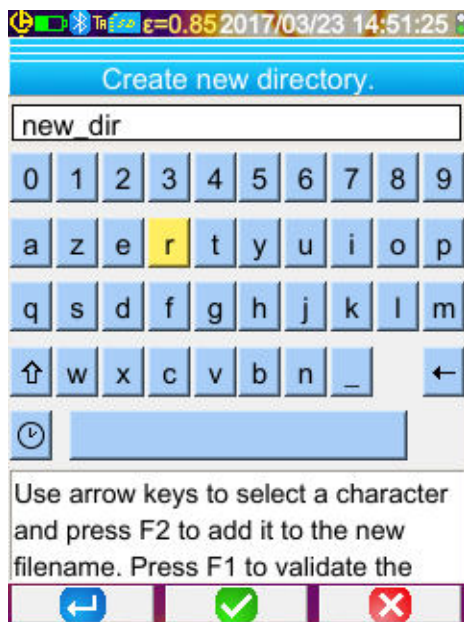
ε=0.85 2017/03/23 14:51:25

Create new directory.

new_dir

0 1 2 3 4 5 6 7 8 9

a z e r t y u i o p

q s d f g h j k l m

⇧ w x c v b n _ ←

Use arrow keys to select a character and press F2 to add it to the new filename. Press F1 to validate the